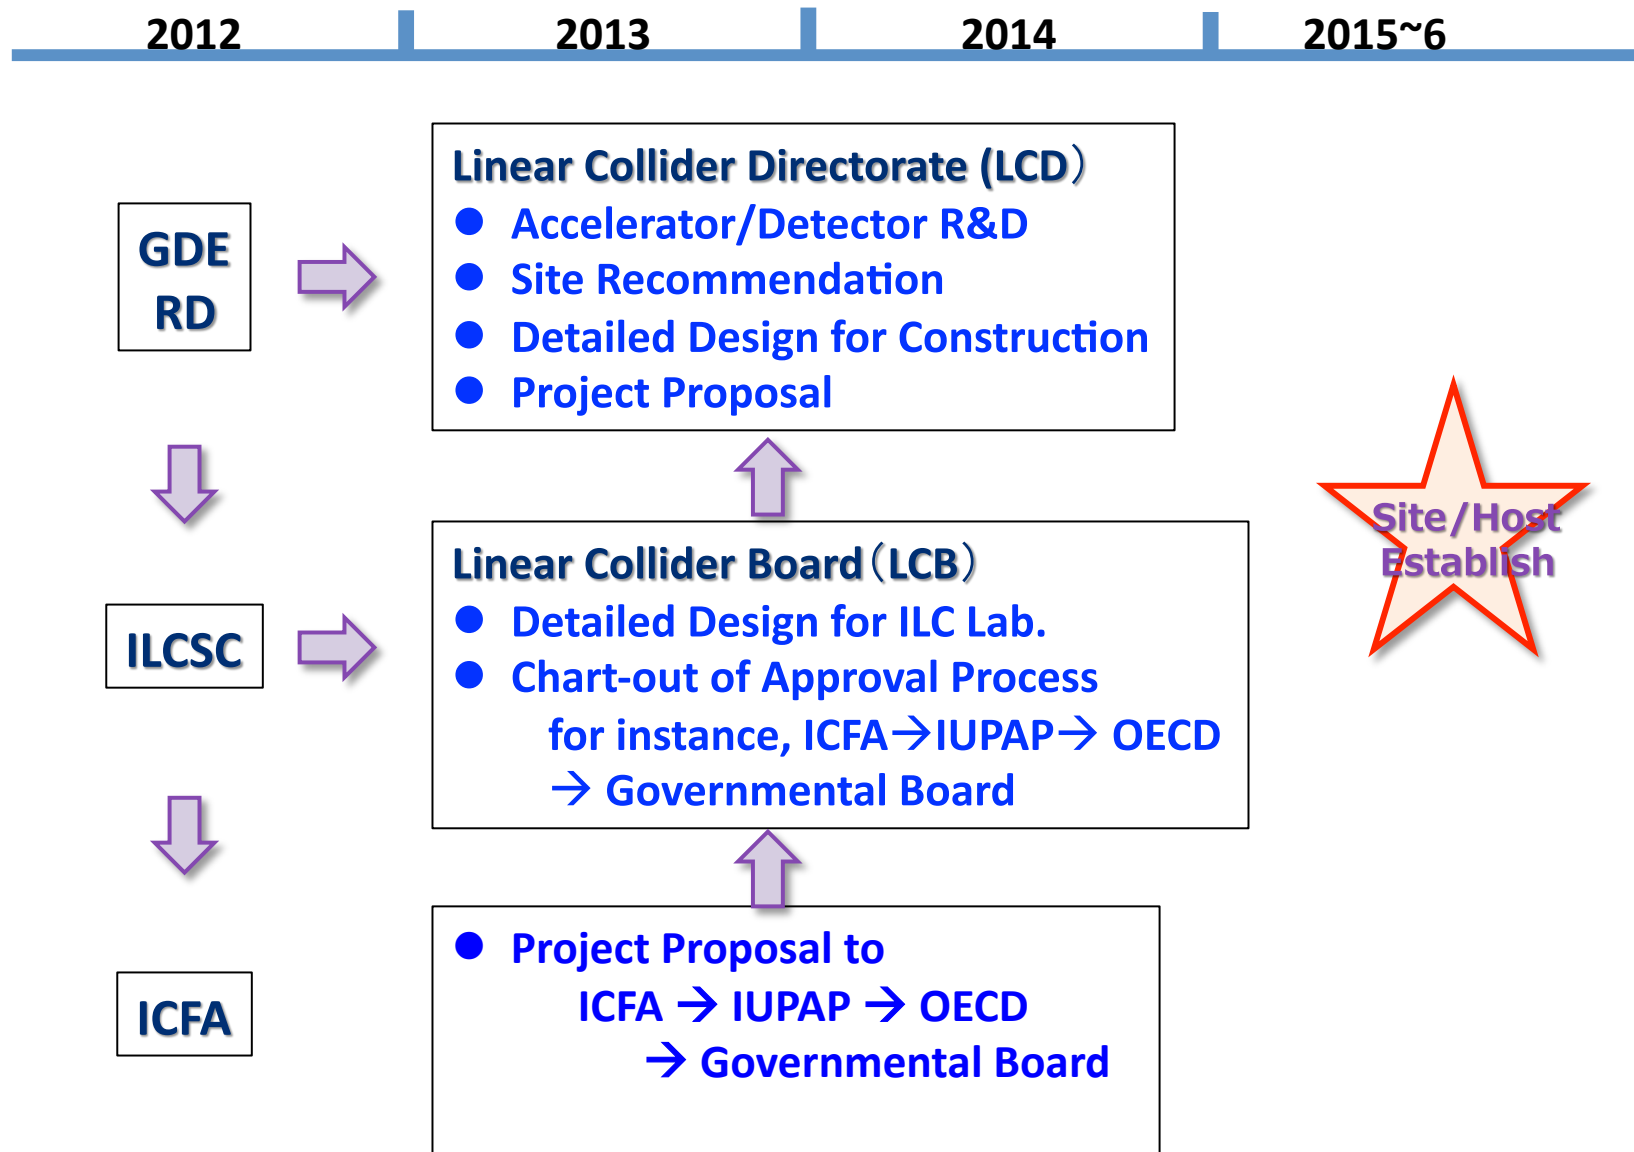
2012 2013 2014 2015~6

GDE
RD

Linear Collider Directorate (LCD)
● Accelerator/Detector R&D
● Site Recommendation
● Detailed Design for Construction
● Project Proposal

Site/Host Establish

ILCSC

Linear Collider Board (LCB)
● Detailed Design for ILC Lab.
● Chart-out of Approval Process
for instance, ICFA→IUPAP→ OECD
→ Governmental Board

ICFA

● Project Proposal to
ICFA → IUPAP → OECD
→ Governmental Board